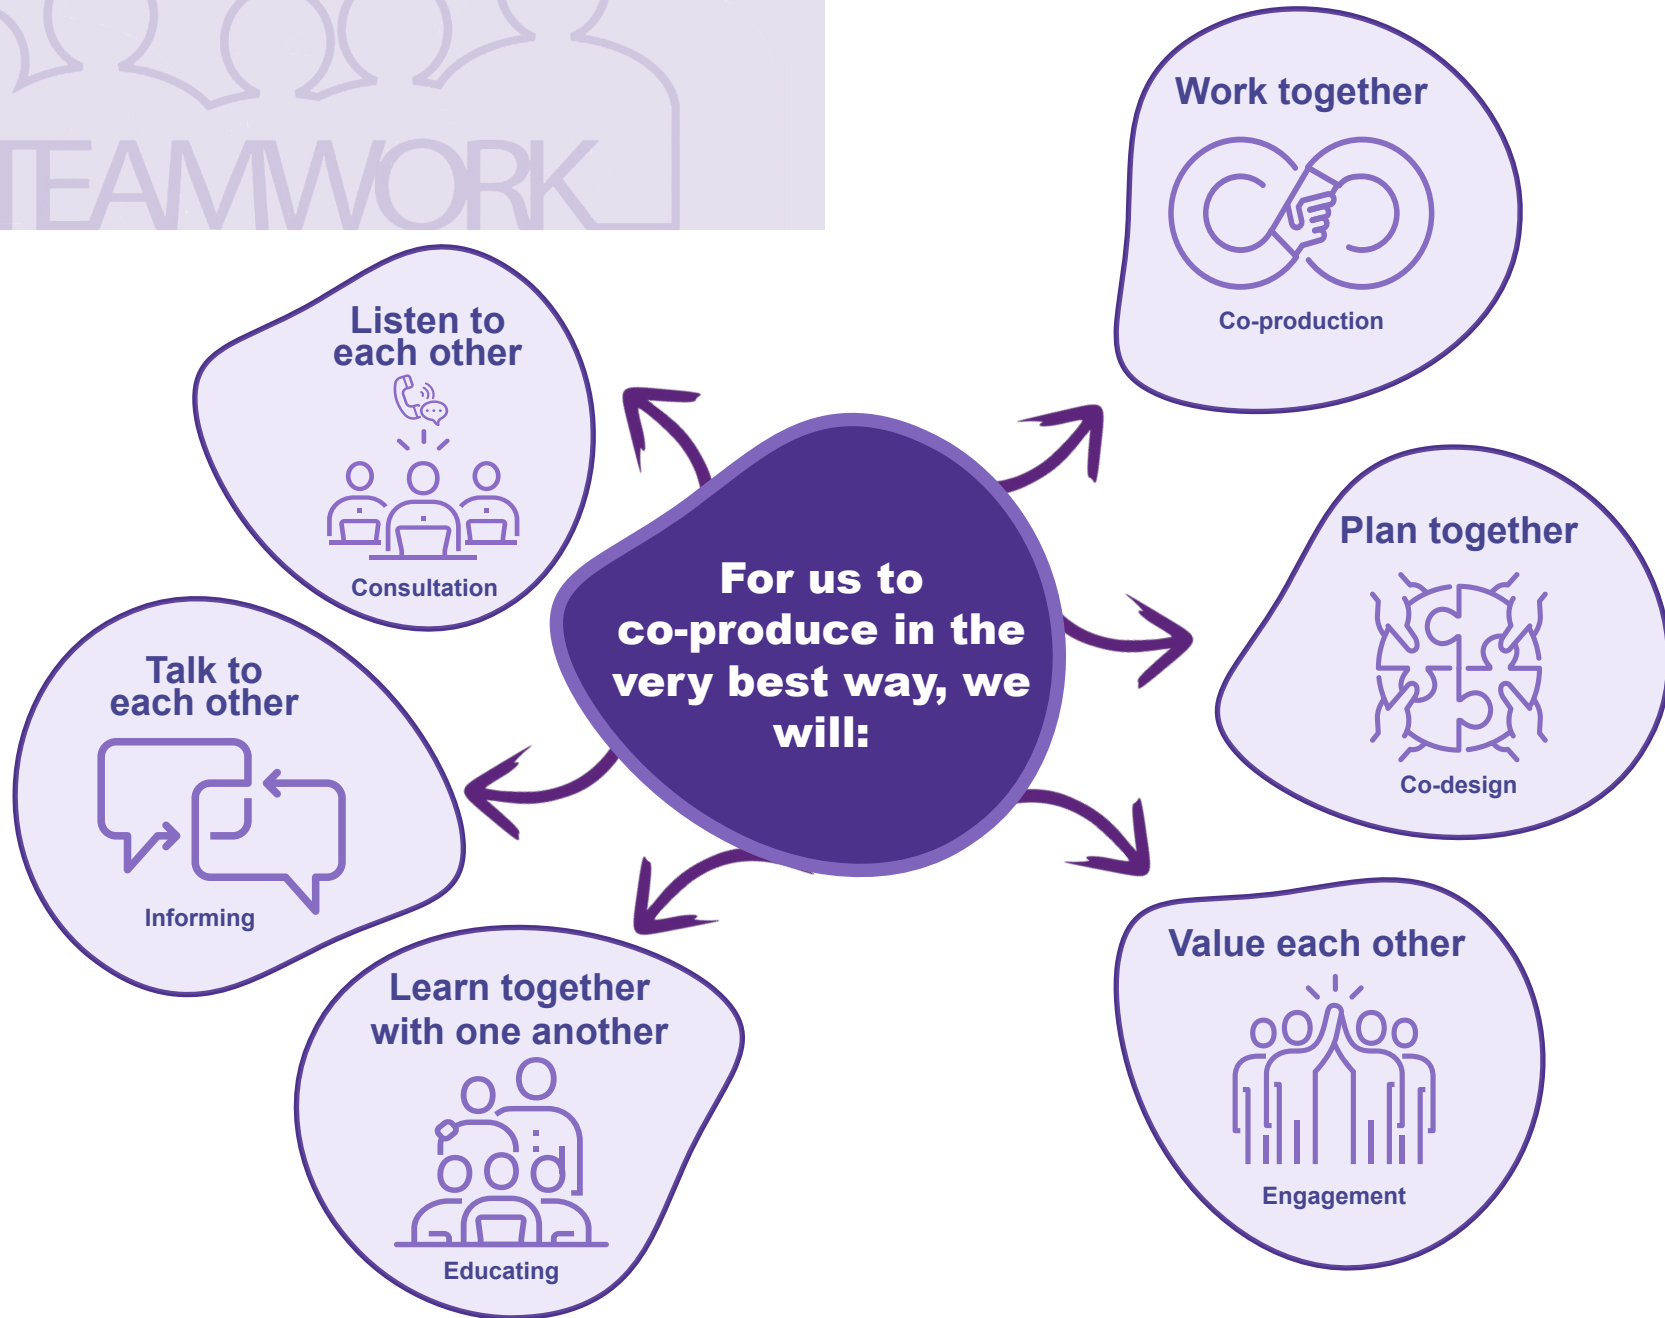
TEAMWORK

For us to co-produce in the very best way, we will:

Work together
Co-production

Listen to each other
Consultation

Plan together
Co-design

Talk to each other
Informing

Learn together with one another
Educating

Value each other
Engagement